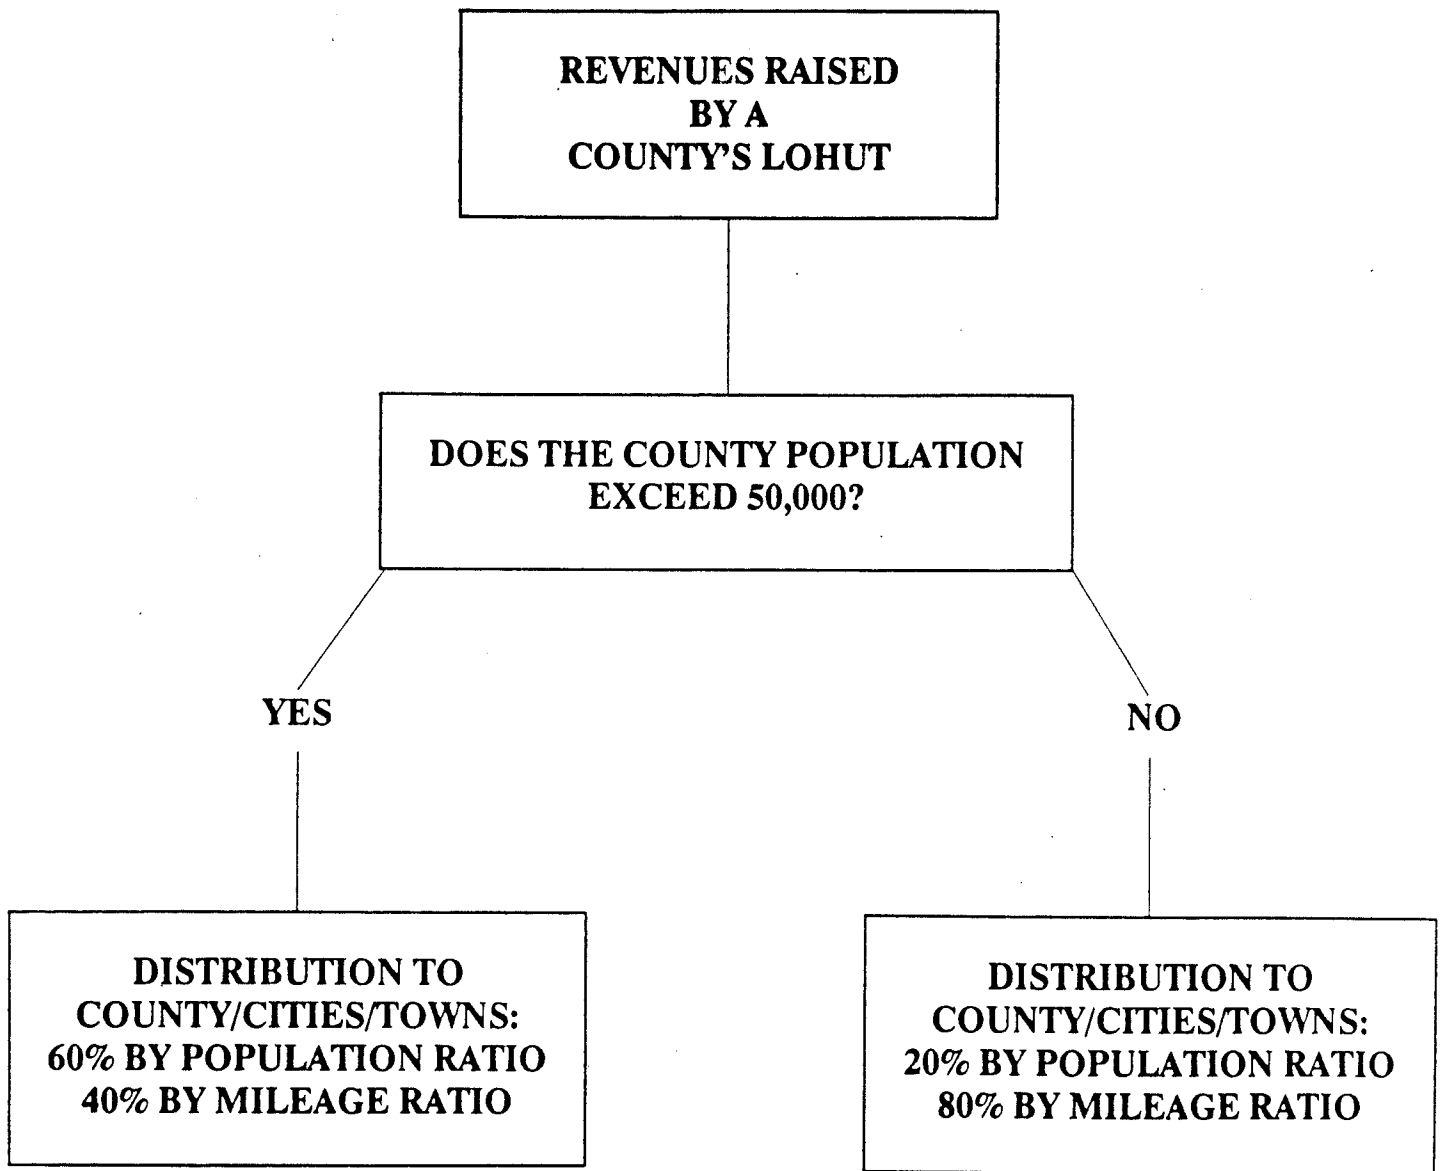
REVENUES RAISED BY A COUNTY'S LOHUT

DOES THE COUNTY POPULATION EXCEED 50,000?

YES

NO

DISTRIBUTION TO COUNTY/CITIES/TOWNS: 60% BY POPULATION RATIO 40% BY MILEAGE RATIO

DISTRIBUTION TO COUNTY/CITIES/TOWNS: 20% BY POPULATION RATIO 80% BY MILEAGE RATIO